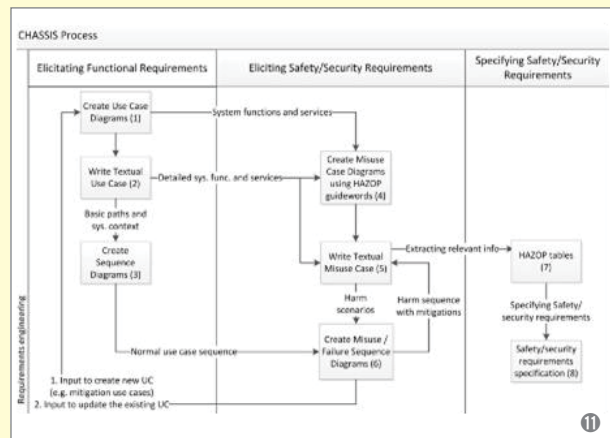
CHASSIS Process

Elicitating Functional Requirements

Eliciting Safety/Security Requirements

Specifying Safety/Security Requirements

Requirements engineering

Create Use Case Diagrams (1)

System functions and services

Write Textual Use Case (2)

Detailed sys. func. and services

Create Misuse Case Diagrams using HAZOP guidewords (4)

Basic paths and sys. context

Create Sequence Diagrams (3)

Write Textual Misuse Case (5)

Extracting relevant info

HAZOP tables (7)

Specifying Safety/ security requirements

Harm scenarios

Harm sequence with mitigations

Normal use case sequence

Create Misuse / Failure Sequence Diagrams (6)

Safety/security requirements specification (8)

1. Input to create new UC (e.g. mitigation use cases)
2. Input to update the existing UC

11